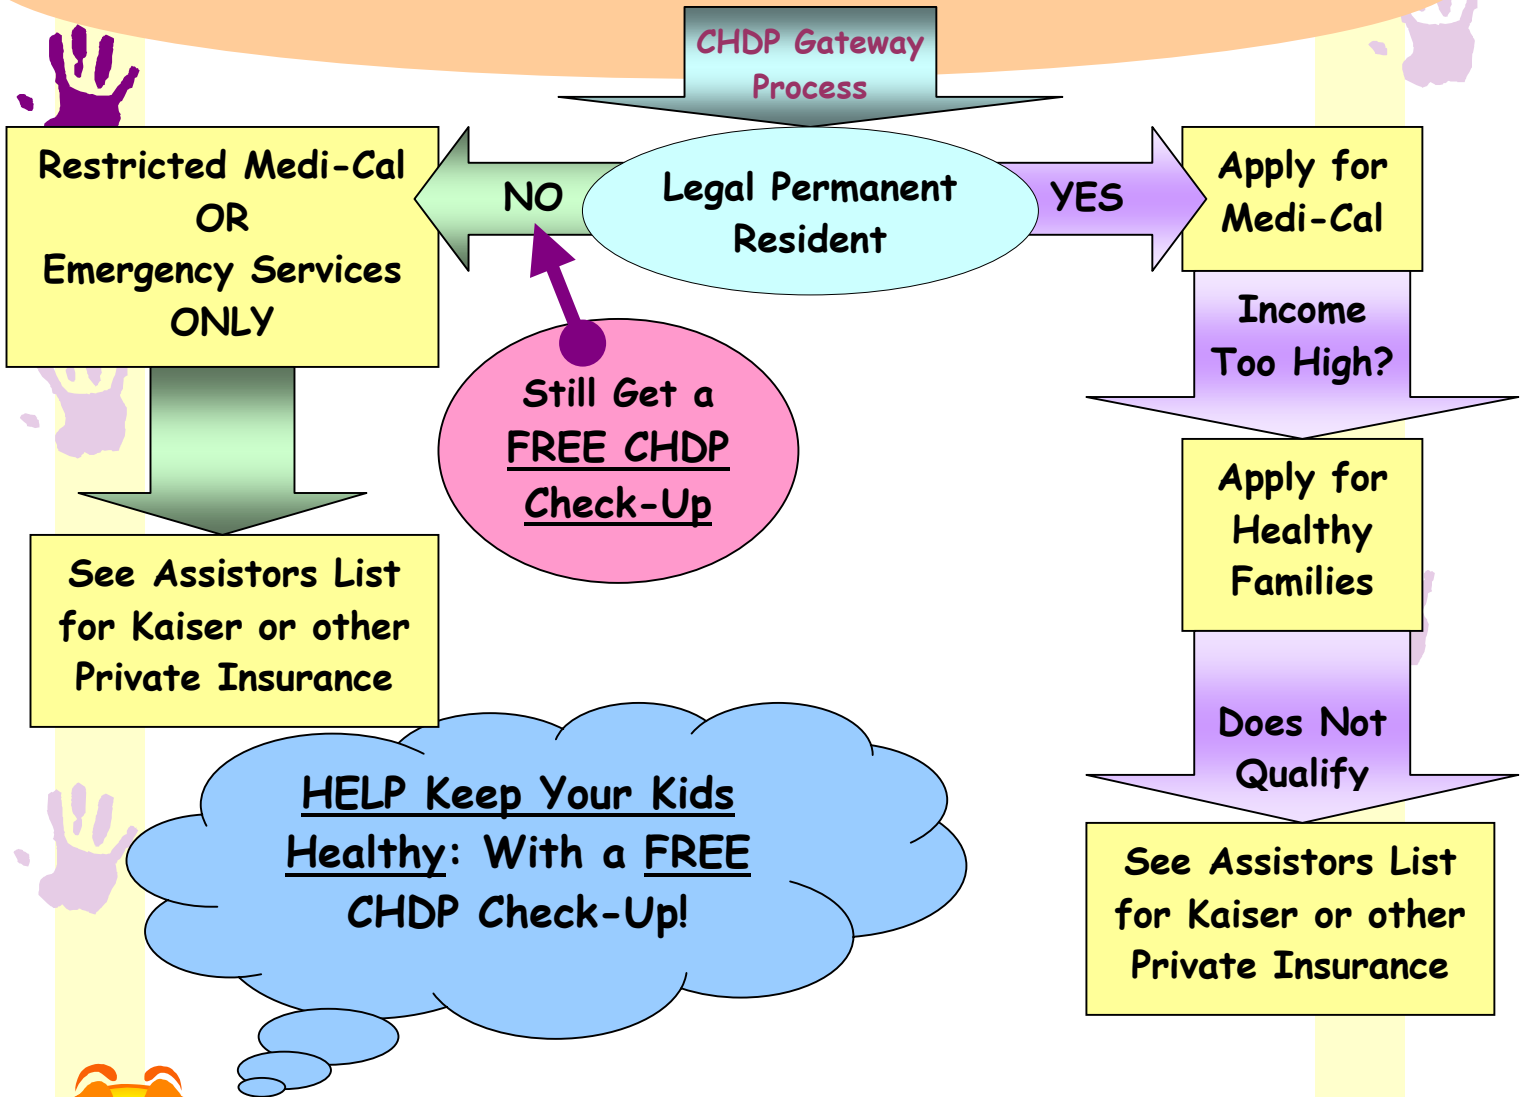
CHDP Gateway Process

Restricted Medi-Cal OR Emergency Services ONLY

NO

Legal Permanent Resident

YES

Apply for Medi-Cal

Income Too High?

Still Get a FREE CHDP Check-Up

See Assistors List for Kaiser or other Private Insurance

Apply for Healthy Families

Does Not Qualify

HELP Keep Your Kids Healthy: With a FREE CHDP Check-Up!

See Assistors List for Kaiser or other Private Insurance